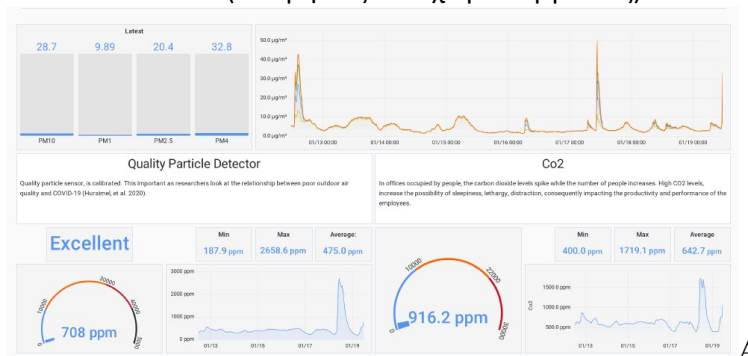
Latest

28.7
9.89
20.4
32.8

PM10
PM1
PM2.5
PM4

50.0 µg/m³
40.0 µg/m³
30.0 µg/m³
20.0 µg/m³
10.0 µg/m³
0.0 µg/m³

01/13 00:00
01/14 00:00
01/15 00:00
01/16 00:00
01/17 00:00
01/18 00:00
01/19 00:00

Quality Particle Detector

Quality particle sensor, is calibrated. This important as researchers look at the relationship between poor outdoor air quality and COVID-19 (Huraimel, et al. 2020).

Co2

In offices occupied by people, the carbon dioxide levels spike while the number of people increases. High CO2 levels, increase the possibility of sleepiness, lethargy, distraction, consequently impacting the productivity and performance of the employees.

Excellent

Min
187.9 ppm

Max
2658.6 ppm

Average:
475.0 ppm

0
10000
20000
40000
50000

708 ppm

3000 ppm
2000 ppm
1000 ppm
0 ppm

01/13
01/15
01/17
01/19

10000
20000
0
30000

916.2 ppm

Min
400.0 ppm

Max
1719.1 ppm

Average
642.7 ppm

Co2

1500 ppm
1000 ppm
500 ppm

01/13
01/15
01/17
01/19

A